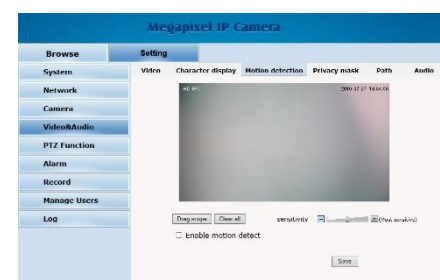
Megapixel IP Camera

Browse
Setting

System
Network
Camera
Video&Audio
PTZ Function
Alarm
Record
Manage Users
Log

Video
Character display
Motion detection
Privacy mask
Path
Audio

HD IPC
2019-07-27 10:06:06

Drag scope
Clear all
sensitivity
(Most sensitive)

Enable motion detect

Save